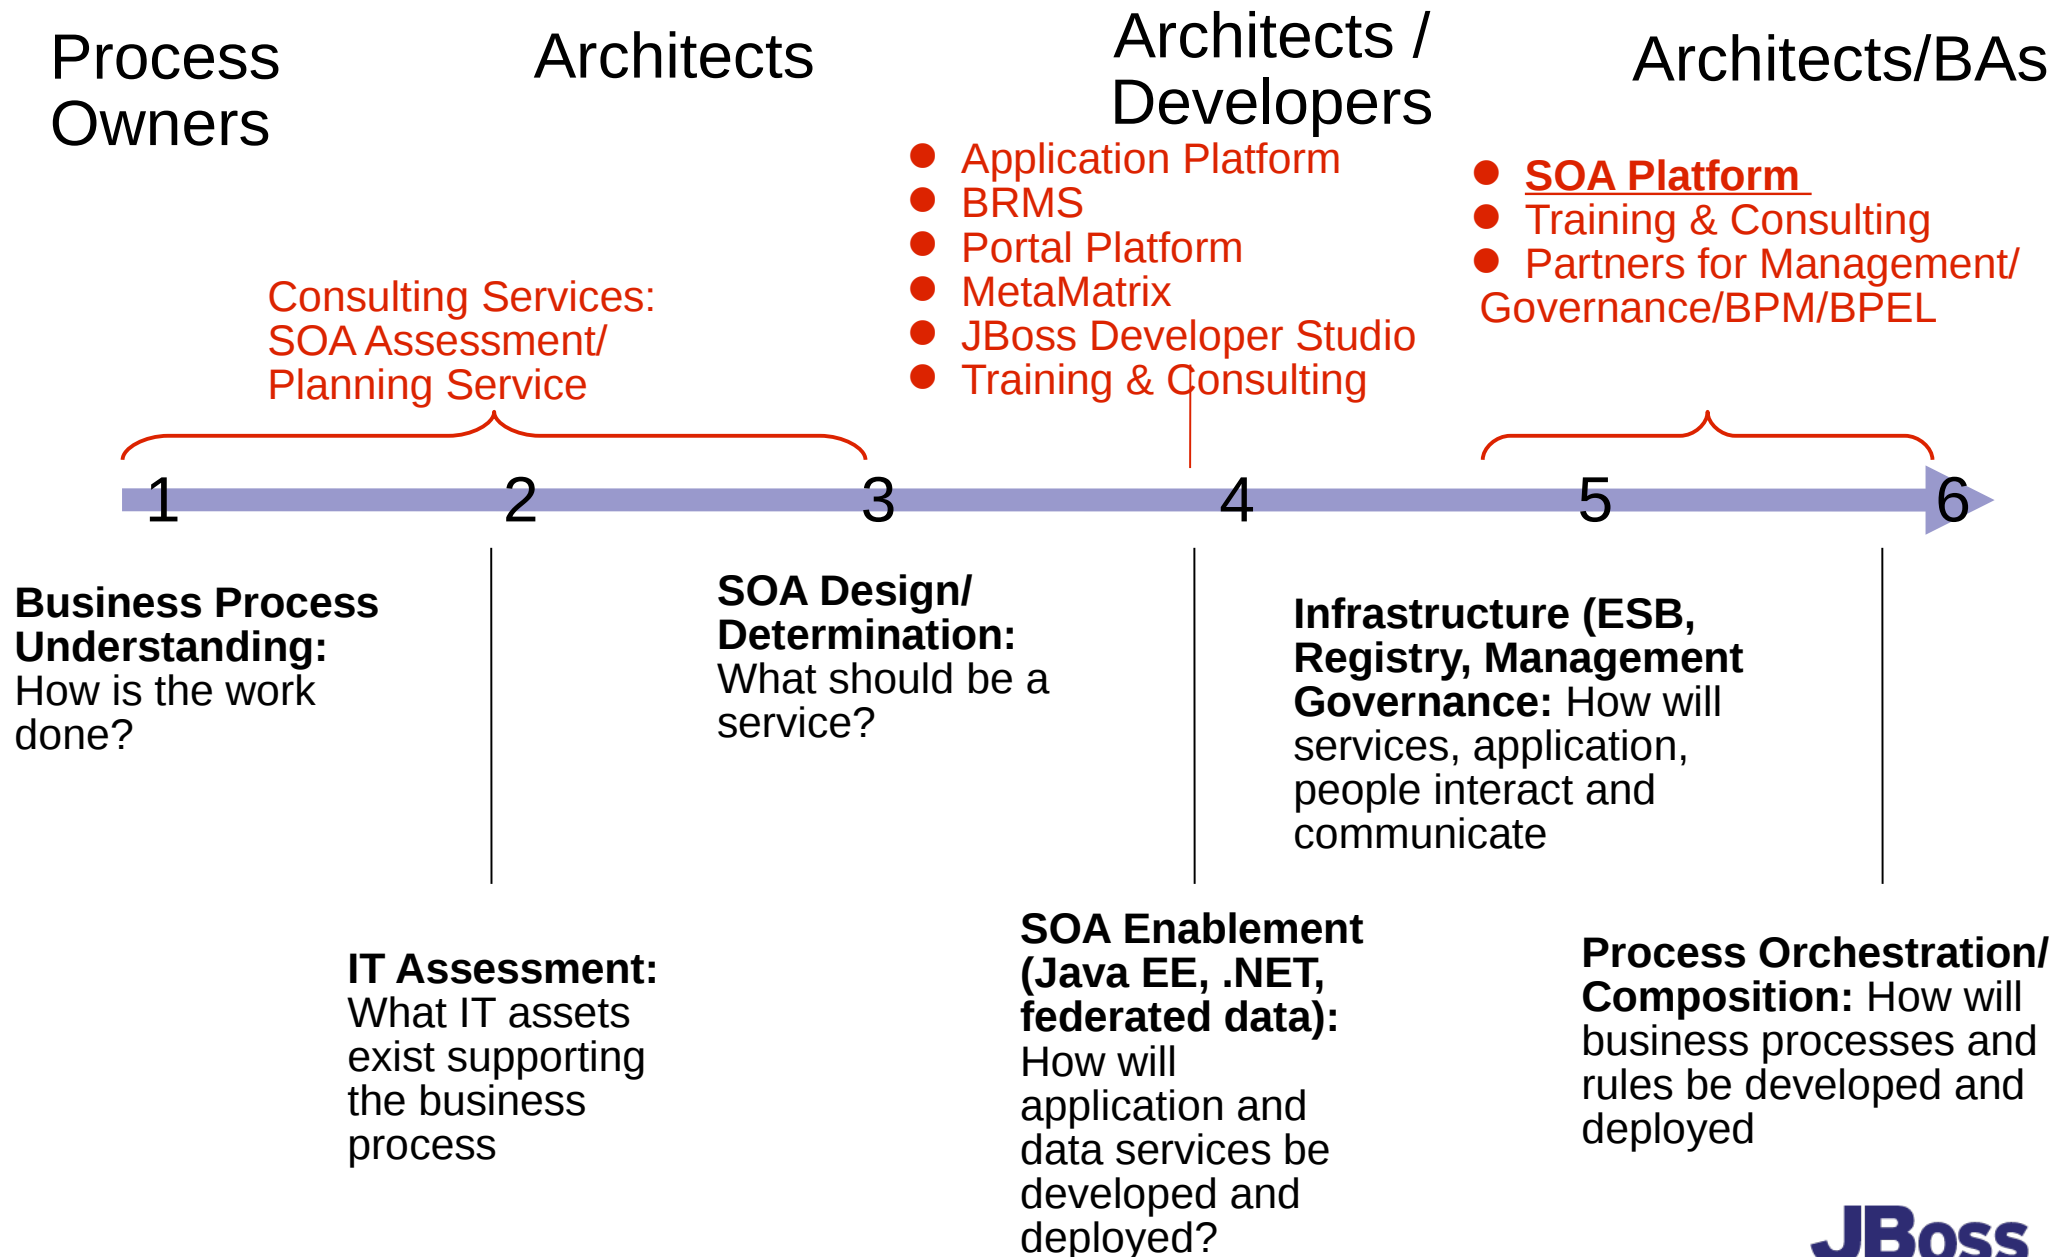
Process Owners

Architects

Architects / Developers

Architects/BAs

- Application Platform
- BRMS
- Portal Platform
- MetaMatrix
- JBoss Developer Studio
- Training & Consulting

- SOA Platform
- Training & Consulting
- Partners for Management/ Governance/BPM/BPEL

Consulting Services: SOA Assessment/ Planning Service

1 2 3 4 5 6

**Business Process Understanding:** How is the work done?

**SOA Design/ Determination:** What should be a service?

**Infrastructure (ESB, Registry, Management Governance:** How will services, application, people interact and communicate

**IT Assessment:** What IT assets exist supporting the business process

**SOA Enablement (Java EE, .NET, federated data):** How will application and data services be developed and deployed?

**Process Orchestration/ Composition:** How will business processes and rules be developed and deployed

JBoss